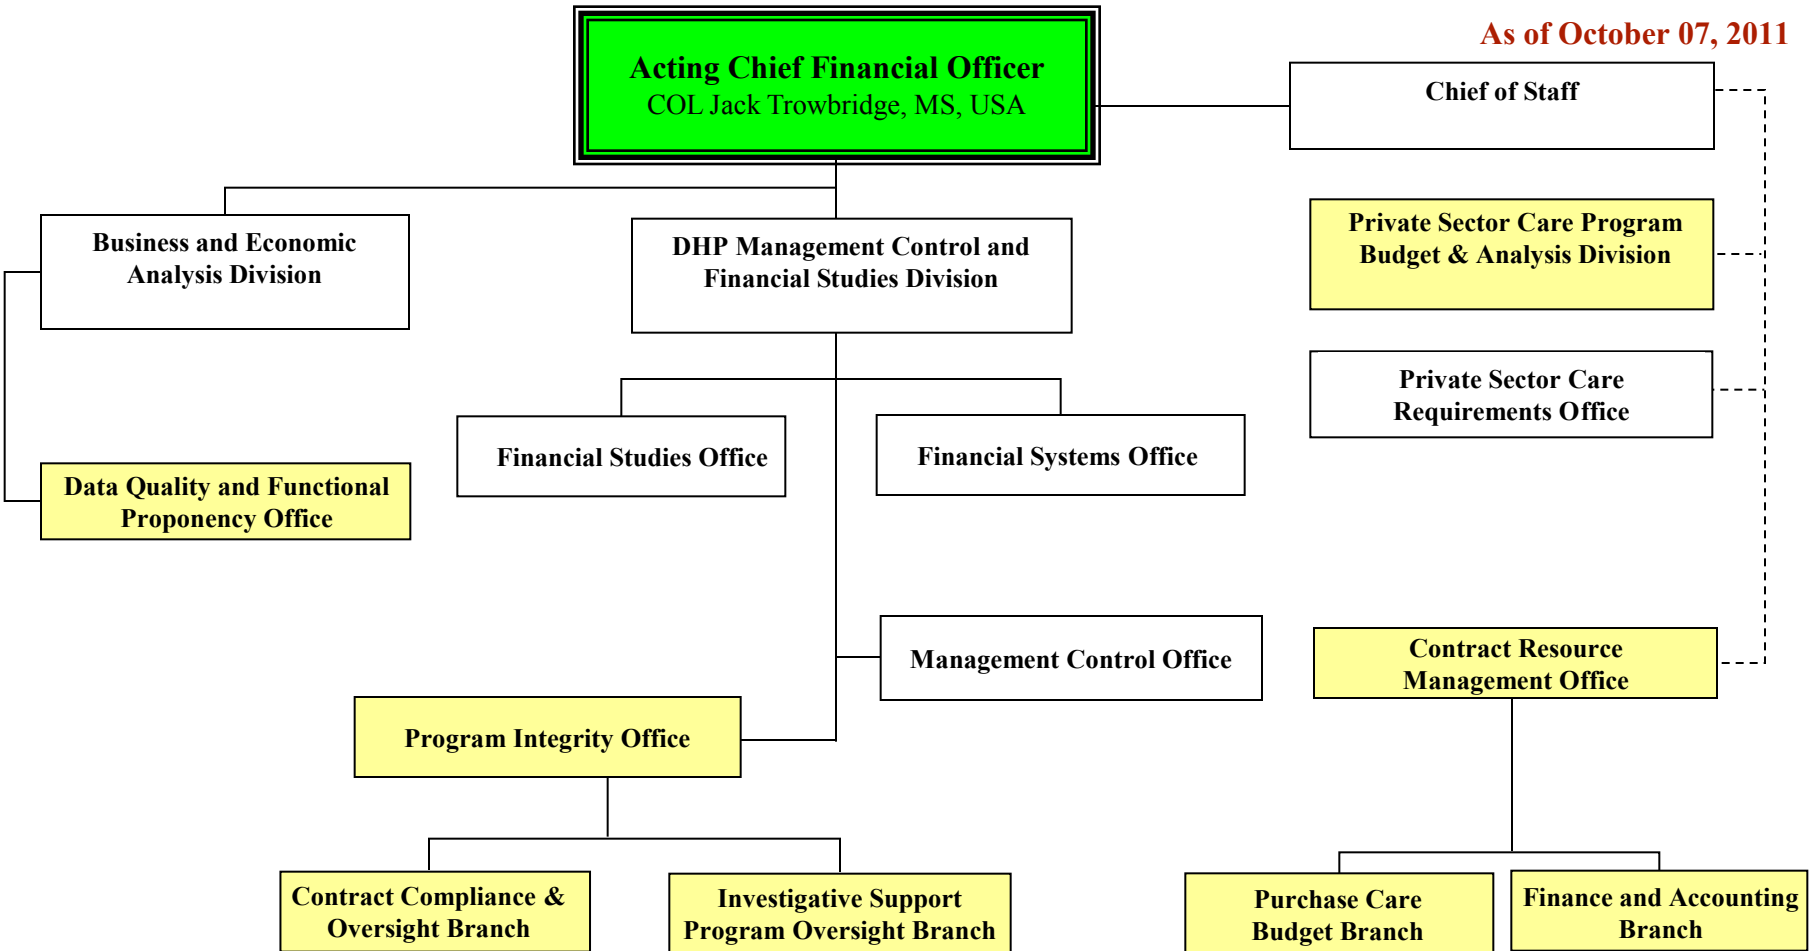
As of October 07, 2011

Acting Chief Financial Officer
COL Jack Trowbridge, MS, USA

Chief of Staff

Business and Economic Analysis Division

DHP Management Control and Financial Studies Division

Private Sector Care Program Budget & Analysis Division

Private Sector Care Requirements Office

Financial Studies Office

Financial Systems Office

Data Quality and Functional Proponency Office

Management Control Office

Contract Resource Management Office

Program Integrity Office

Contract Compliance & Oversight Branch

Investigative Support Program Oversight Branch

Purchase Care Budget Branch

Finance and Accounting Branch